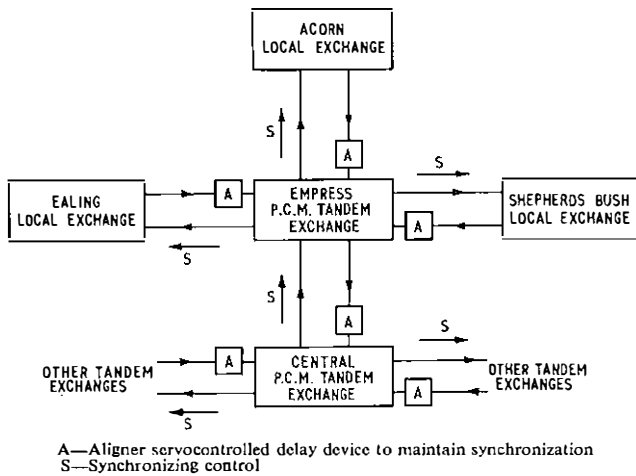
ACORN LOCAL EXCHANGE

S

A

S

EALING LOCAL EXCHANGE

A

EMPRESS P.C.M. TANDEM EXCHANGE

SHEPHERDS BUSH LOCAL EXCHANGE

A

S

S

A

S

OTHER TANDEM EXCHANGES

A

CENTRAL P.C.M. TANDEM EXCHANGE

OTHER TANDEM EXCHANGES

A

S

A—Aligner servocontrolled delay device to maintain synchronization
S—Synchronizing control